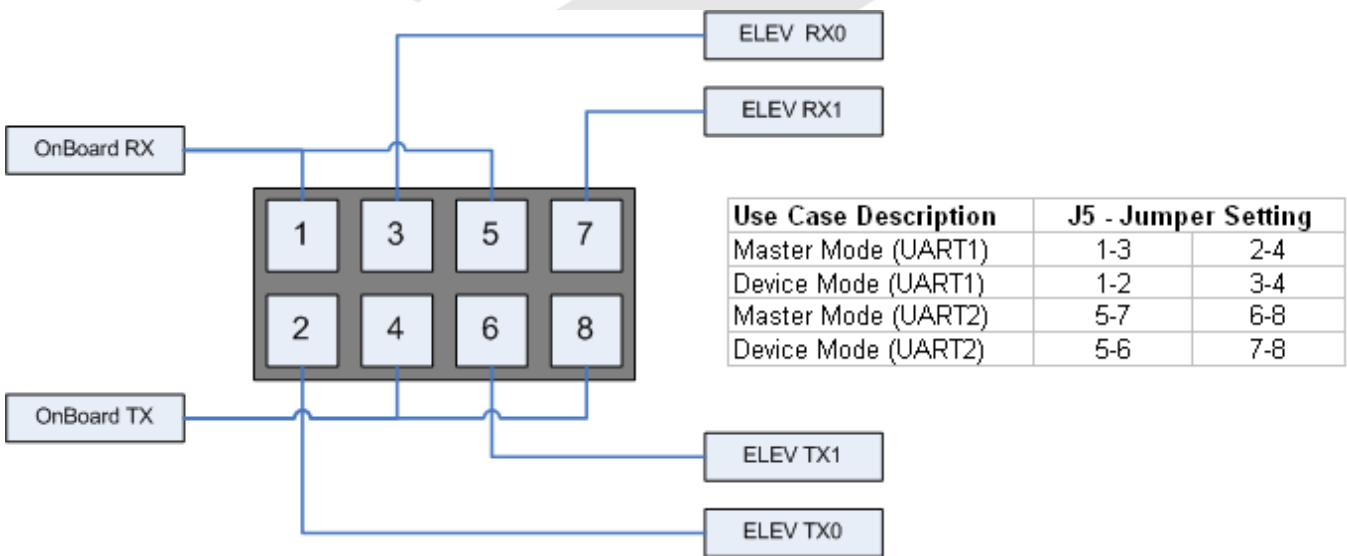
ELEV RX0

ELEV RX1

OnBoard RX

1 3 5 7

2 4 6 8

OnBoard TX

ELEV TX1

ELEV TX0

| Use Case Description | J5 - Jumper Setting | |
|---|---|---|
| Master Mode (UART1) | 1-3 | 2-4 |
| Device Mode (UART1) | 1-2 | 3-4 |
| Master Mode (UART2) | 5-7 | 6-8 |
| Device Mode (UART2) | 5-6 | 7-8 |